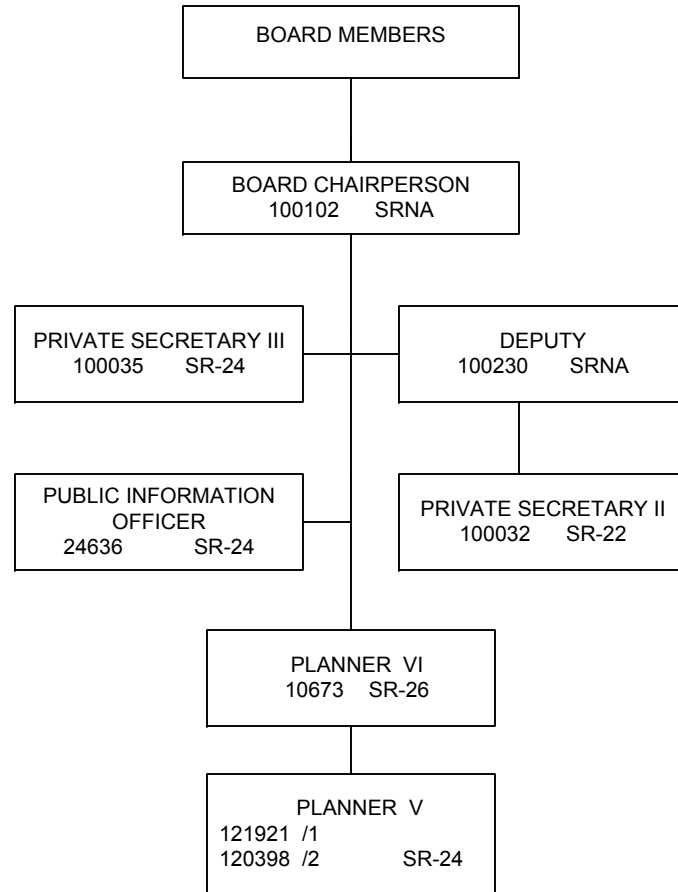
BOARD MEMBERS

BOARD CHAIRPERSON
100102 SRNA

PRIVATE SECRETARY III
100035 SR-24

DEPUTY
100230 SRNA

PUBLIC INFORMATION OFFICER
24636 SR-24

PRIVATE SECRETARY II
100032 SR-22

PLANNER VI
10673 SR-26

PLANNER V
121921 /1
120398 /2 SR-24